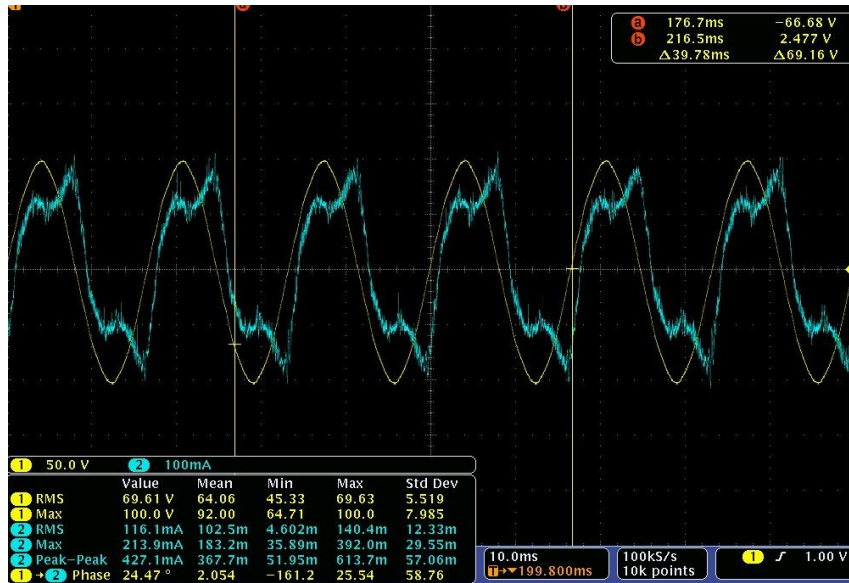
a 176.7ms −66.68 V
b 216.5ms 2.477 V
Δ39.78ms Δ69.16 V

1 50.0 V 2 100mA

| | Value | Mean | Min | Max | Std Dev |
|---|---|---|---|---|---|
| 1 RMS | 69.61 V | 64.06 | 45.33 | 69.63 | 5.519 |
| 1 Max | 100.0 V | 92.00 | 64.71 | 100.0 | 7.985 |
| 2 RMS | 116.1mA | 102.5m | 4.602m | 140.4m | 12.33m |
| 2 Max | 213.9mA | 183.2m | 35.89m | 392.0m | 29.55m |
| 2 Peak−Peak | 427.1mA | 367.7m | 51.95m | 613.7m | 57.06m |
| 1 → 2 Phase | 24.47 ° | 2.054 | −161.2 | 25.54 | 58.76 |

10.0ms
T▾199.800ms
100kS/s
10k points
1 ʃ 1.00 V